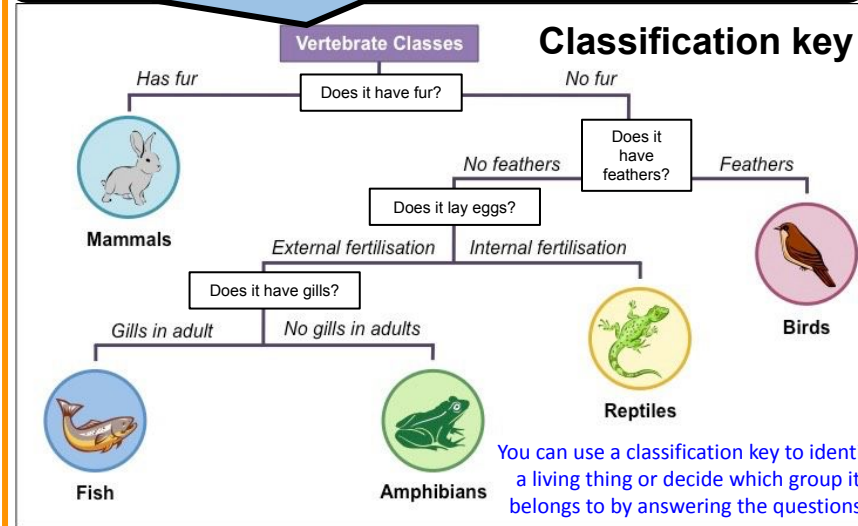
Vertebrate Classes

Classification key

Has fur

Does it have fur?

No fur

Mammals

Does it have feathers?

No feathers

Feathers

Does it lay eggs?

External fertilisation

Internal fertilisation

Birds

Does it have gills?

Gills in adult

No gills in adults

Reptiles

Fish

Amphibians

You can use a classification key to ident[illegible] a living thing or decide which group it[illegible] belongs to by answering the question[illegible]